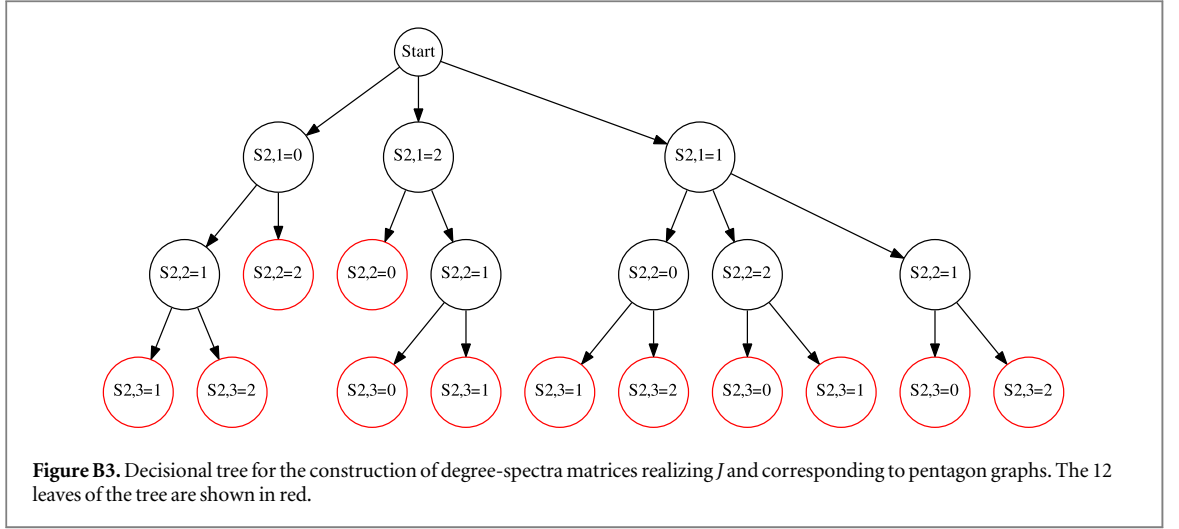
Start

S2,1=0

S2,1=2

S2,1=1

S2,2=1

S2,2=2

S2,2=0

S2,2=1

S2,2=0

S2,2=2

S2,2=1

S2,3=1

S2,3=2

S2,3=0

S2,3=1

S2,3=1

S2,3=2

S2,3=0

S2,3=1

S2,3=0

S2,3=2

**Figure B3.** Decisional tree for the construction of degree-spectra matrices realizing *J* and corresponding to pentagon graphs. The 12 leaves of the tree are shown in red.